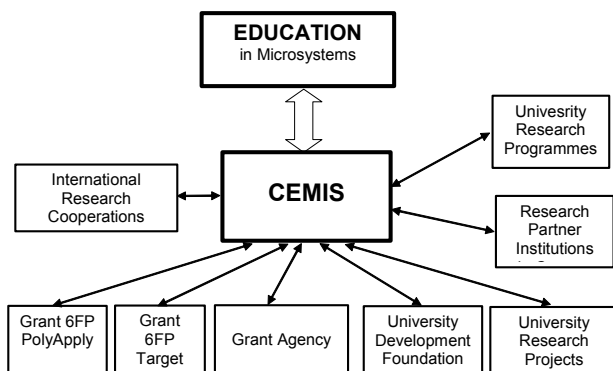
EDUCATION
in Microsystems

Univesrity Research Programmes

International Research Cooperations

CEMIS

Research Partner Institutions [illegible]

Grant 6FP PolyApply

Grant 6FP Target

Grant Agency

University Development Foundation

University Research Projects